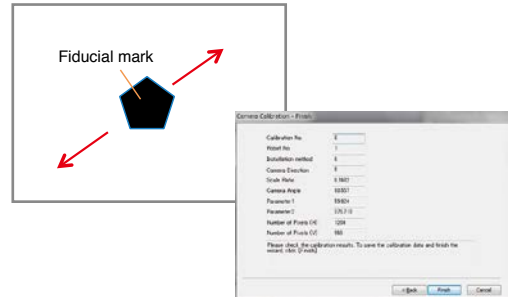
Fiducial mark

Camera Calibration - Finish

Calibration No. 4
Robot No. 1
Installation method 4
Camera Direction 0
Scale Ratio 0.1601
Camera Angle 60.851
Parameter 1 59.824
Parameter 2 570.710
Number of Pixels (H) 1204
Number of Pixels (V) 960

Please check the calibration results. To save the calibration data and finish the wizard, click [Finish].

< Back Finish Cancel